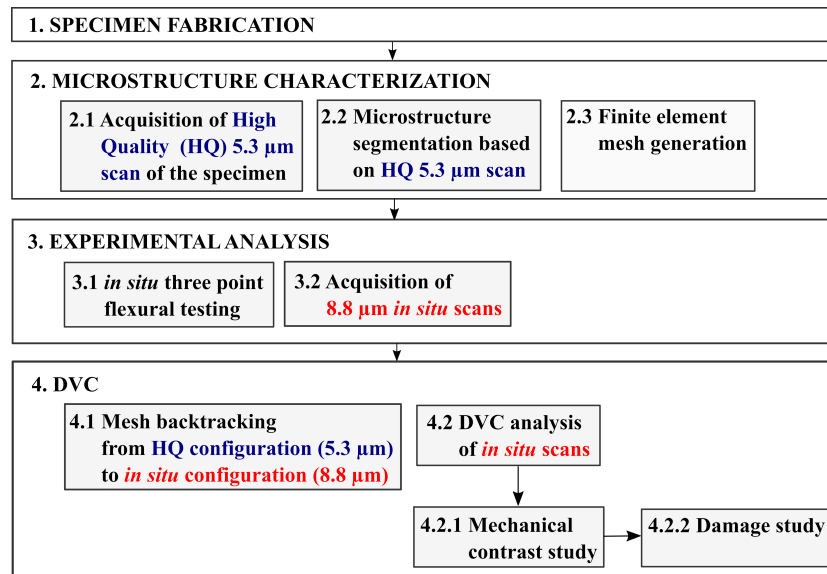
1. SPECIMEN FABRICATION

2. MICROSTRUCTURE CHARACTERIZATION

2.1 Acquisition of High Quality (HQ) 5.3 µm scan of the specimen

2.2 Microstructure segmentation based on HQ 5.3 µm scan

2.3 Finite element mesh generation

3. EXPERIMENTAL ANALYSIS

3.1 *in situ* three point flexural testing

3.2 Acquisition of 8.8 µm *in situ* scans

4. DVC

4.1 Mesh backtracking from HQ configuration (5.3 µm) to *in situ* configuration (8.8 µm)

4.2 DVC analysis of *in situ* scans

4.2.1 Mechanical contrast study

4.2.2 Damage study